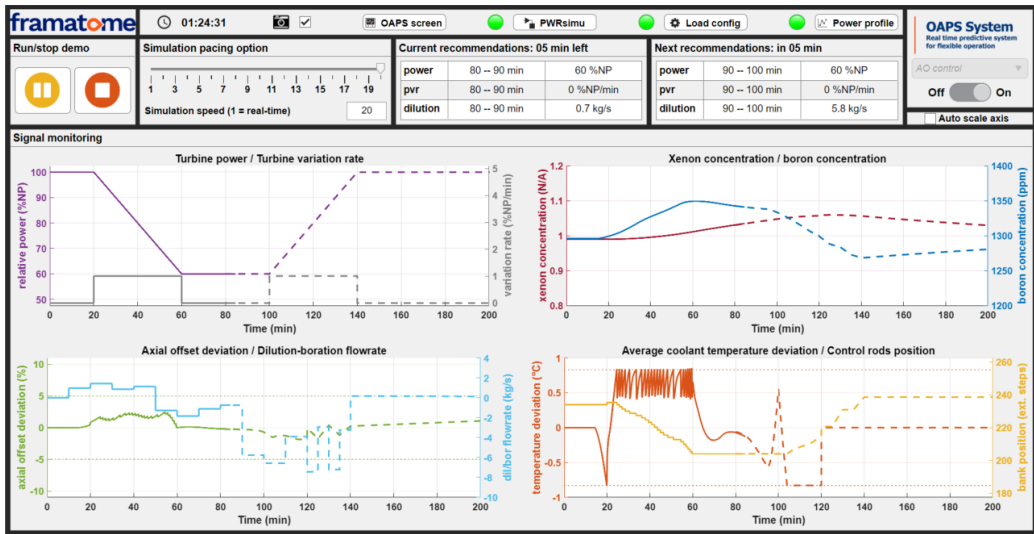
framatome

01:24:31

OAPS screen

PWRsimu

Load config

Power profile

OAPS System
Real time predictive system for flexible operation

Run/stop demo

Simulation pacing option

1 3 5 7 9 11 13 15 17 19

Simulation speed (1 = real-time) 20

Current recommendations: 05 min left

| power | 80 -- 90 min | 60 %NP |
|---|---|---|
| pvr | 80 -- 90 min | 0 %NP/min |
| dilution | 80 -- 90 min | 0.7 kg/s |

Next recommendations: in 05 min

| power | 90 -- 100 min | 60 %NP |
|---|---|---|
| pvr | 90 -- 100 min | 0 %NP/min |
| dilution | 90 -- 100 min | 5.8 kg/s |

AO control

Off On

Auto scale axis

Signal monitoring

Turbine power / Turbine variation rate

relative power (%NP)

100 90 80 70 60 50

variation rate (%NP/min)

5 4 3 2 1 0

0 20 40 60 80 100 120 140 160 180 200

Time (min)

Xenon concentration / boron concentration

xenon concentration (N/A)

1.2 1.1 1 0.9 0.8

boron concentration (ppm)

1400 1350 1300 1250 1200

0 20 40 60 80 100 120 140 160 180 200

Time (min)

Axial offset deviation / Dilution-boration flowrate

axial offset deviation (%)

10 5 0 -5 -10

dil/bor flowrate (kg/s)

4 2 0 -2 -4 -6 -8 -10

0 20 40 60 80 100 120 140 160 180 200

Time (min)

Average coolant temperature deviation / Control rods position

temperature deviation (°C)

1 0.5 0 -0.5 -1

bank position (ext. steps)

260 240 220 200 180

0 20 40 60 80 100 120 140 160 180 200

Time (min)